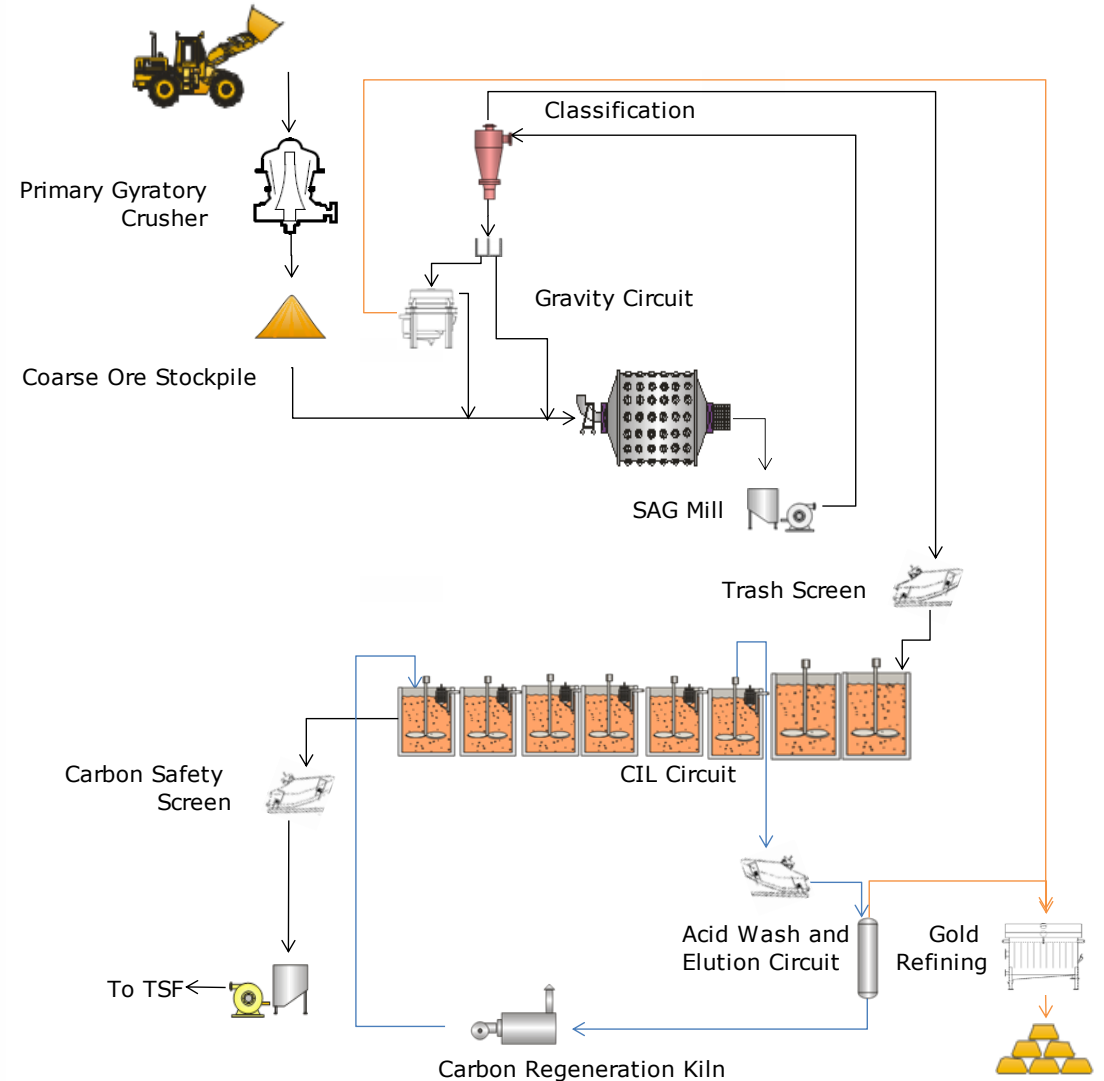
Classification

Primary Gyratory Crusher

Gravity Circuit

Coarse Ore Stockpile

SAG Mill

Trash Screen

Carbon Safety Screen

CIL Circuit

Acid Wash and Elution Circuit

Gold Refining

To TSF

Carbon Regeneration Kiln